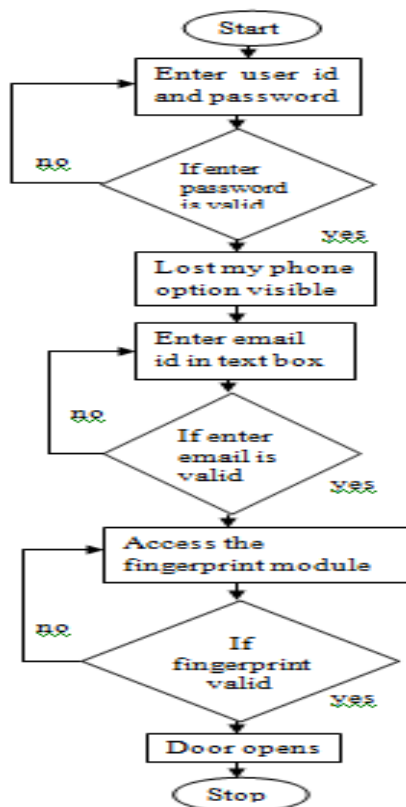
Start

Enter user id and password

no

If enter password is valid

yes

Lost my phone option visible

Enter email id in text box

no

If enter email is valid

yes

Access the fingerprint module

no

If fingerprint valid

yes

Door opens

Stop